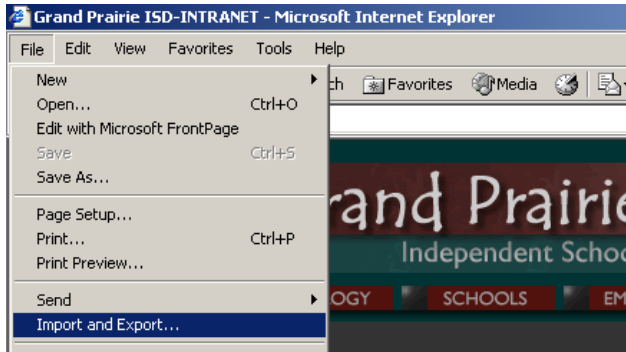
Grand Prairie ISD-INTRANET - Microsoft Internet Explorer

File Edit View Favorites Tools Help

New
Open... Ctrl+O
Edit with Microsoft FrontPage
Save Ctrl+S
Save As...
Page Setup...
Print... Ctrl+P
Print Preview...
Send
Import and Export...

ch Favorites Media

rand Prairie
Independent Scho
OGY SCHOOLS EM